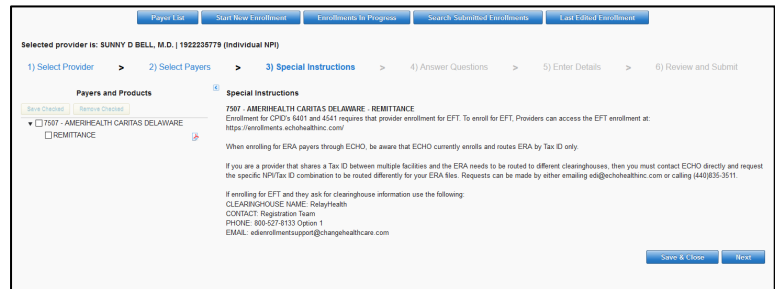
Payer List | Start New Enrollment | Enrollments In Progress | Search Submitted Enrollments | Last Edited Enrollment

Selected provider is: SUNNY D BELL, M.D. | 1922235779 (Individual NPI)

1) Select Provider > 2) Select Payers > 3) Special Instructions > 4) Answer Questions > 5) Enter Details > 6) Review and Submit

Payers and Products

Save Checked | Remove Checked

7507 - AMERIHEALTH CARITAS DELAWARE
REMITTANCE

Special Instructions

7507 - AMERIHEALTH CARITAS DELAWARE - REMITTANCE
Enrollment for CPID's 6401 and 4541 requires that provider enrollment for EFT. To enroll for EFT, Providers can access the EFT enrollment at: https://enrollments.echohealthinc.com/

When enrolling for ERA payers through ECHO, be aware that ECHO currently enrolls and routes ERA by Tax ID only.

If you are a provider that shares a Tax ID between multiple facilities and the ERA needs to be routed to different clearinghouses, then you must contact ECHO directly and request the specific NPI/Tax ID combination to be routed differently for your ERA files. Requests can be made by either emailing edi@echohealthinc.com or calling (440)835-3511.

If enrolling for EFT and they ask for clearinghouse information use the following:
CLEARINGHOUSE NAME: RelayHealth
CONTACT: Registration Team
PHONE: 800-527-8133 Option 1
EMAIL: edienrollmentsupport@changehealthcare.com

Save & Close | Next